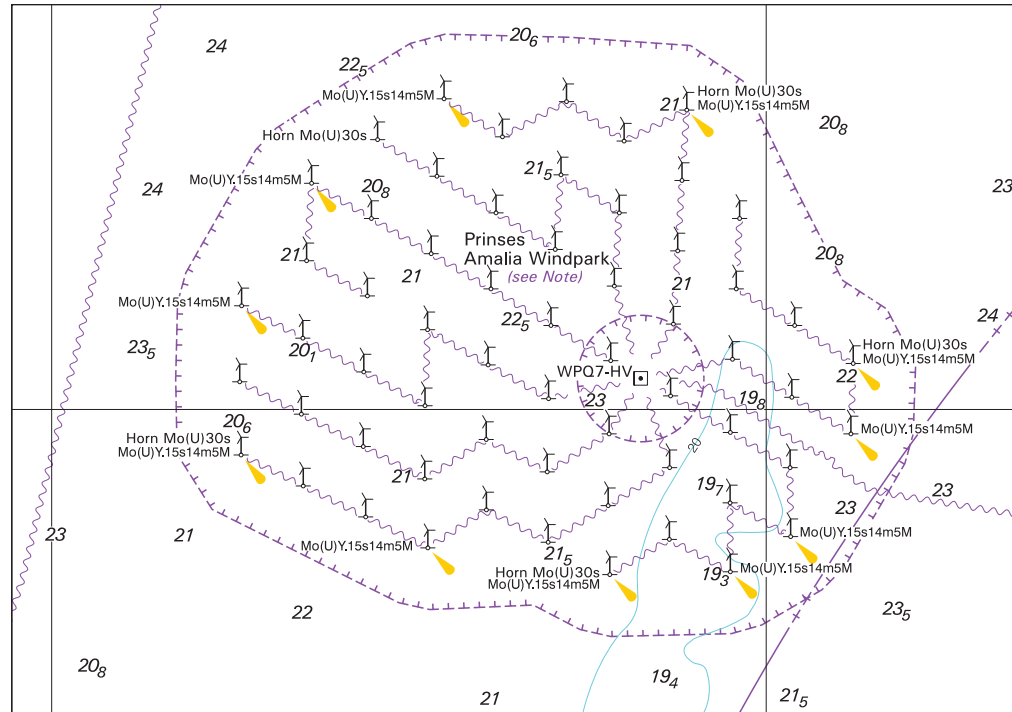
24

$20_6$

$22_5$

Mo(U)Y.15s14m5M

Horn Mo(U)30s
Mo(U)Y.15s14m5M

21

$20_8$

Horn Mo(U)30s

$21_5$

Mo(U)Y.15s14m5M

24

$20_8$

23

Prinses
Amalia Windpark
(see Note)

21

21

$20_8$

21

Mo(U)Y.15s14m5M

$22_5$

24

$23_5$

$20_1$

Horn Mo(U)30s
Mo(U)Y.15s14m5M

WPQ7-HV

22

23

$19_8$

$20_6$

Horn Mo(U)30s
Mo(U)Y.15s14m5M

Mo(U)Y.15s14m5M

20

21

$19_7$

23

23

23

21

Mo(U)Y.15s14m5M

Mo(U)Y.15s14m5M

$21_5$

Horn Mo(U)30s
Mo(U)Y.15s14m5M

Mo(U)Y.15s14m5M

$19_3$

22

$23_5$

$20_8$

$19_4$

21

$21_5$